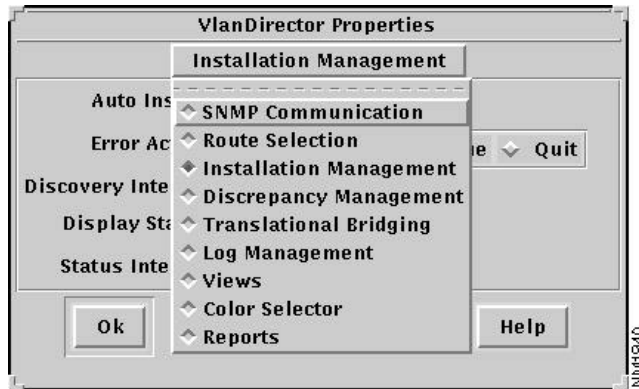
VlanDirector Properties

Installation Management

Auto Ins

Error Ac

Discovery Inte

Display Sta

Status Inte

SNMP Communication
Route Selection
Installation Management
Discrepancy Management
Translational Bridging
Log Management
Views
Color Selector
Reports

ue Quit

Ok

Help

hd1340